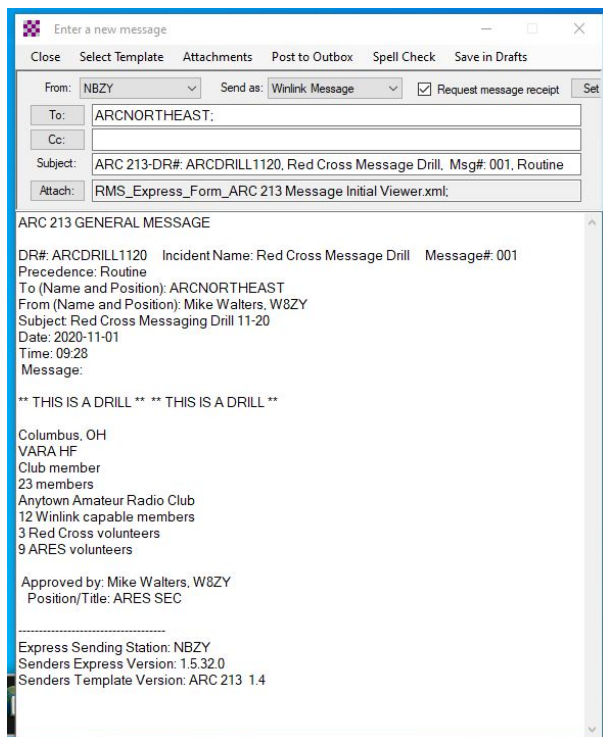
Enter a new message

Close Select Template Attachments Post to Outbox Spell Check Save in Drafts

From: NBZY Send as: Winlink Message Request message receipt Set

To: ARCNORTHEAST;

Cc:

Subject: ARC 213-DR#: ARCDRILL1120, Red Cross Message Drill, Msg#: 001, Routine

Attach: RMS_Express_Form_ARC 213 Message Initial Viewer.xml;

ARC 213 GENERAL MESSAGE

DR#: ARCDRILL1120 Incident Name: Red Cross Message Drill Message#: 001
Precedence: Routine
To (Name and Position): ARCNORTHEAST
From (Name and Position): Mike Walters, W8ZY
Subject: Red Cross Messaging Drill 11-20
Date: 2020-11-01
Time: 09:28
Message:

** THIS IS A DRILL ** ** THIS IS A DRILL **

Columbus, OH
VARA HF
Club member
23 members
Anytown Amateur Radio Club
12 Winlink capable members
3 Red Cross volunteers
9 ARES volunteers

Approved by: Mike Walters, W8ZY
Position/Title: ARES SEC

------------------------------------
Express Sending Station: NBZY
Senders Express Version: 1.5.32.0
Senders Template Version: ARC 213 1.4